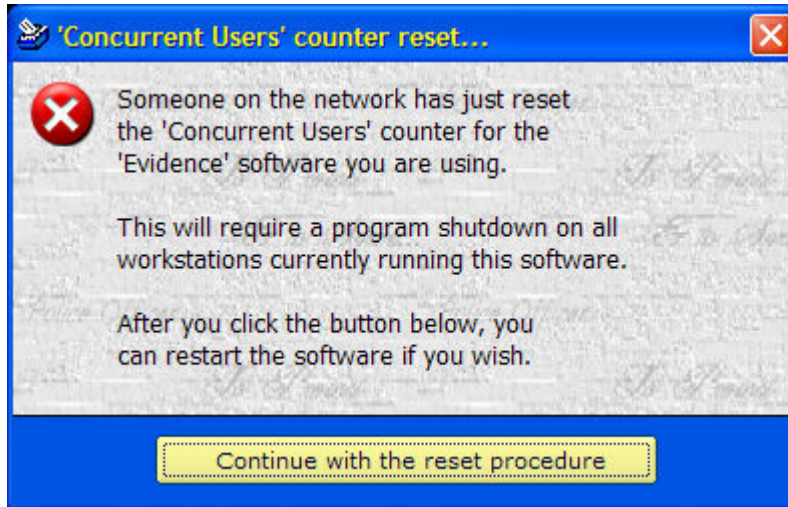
'Concurrent Users' counter reset...

Someone on the network has just reset the 'Concurrent Users' counter for the 'Evidence' software you are using.

This will require a program shutdown on all workstations currently running this software.

After you click the button below, you can restart the software if you wish.

Continue with the reset procedure